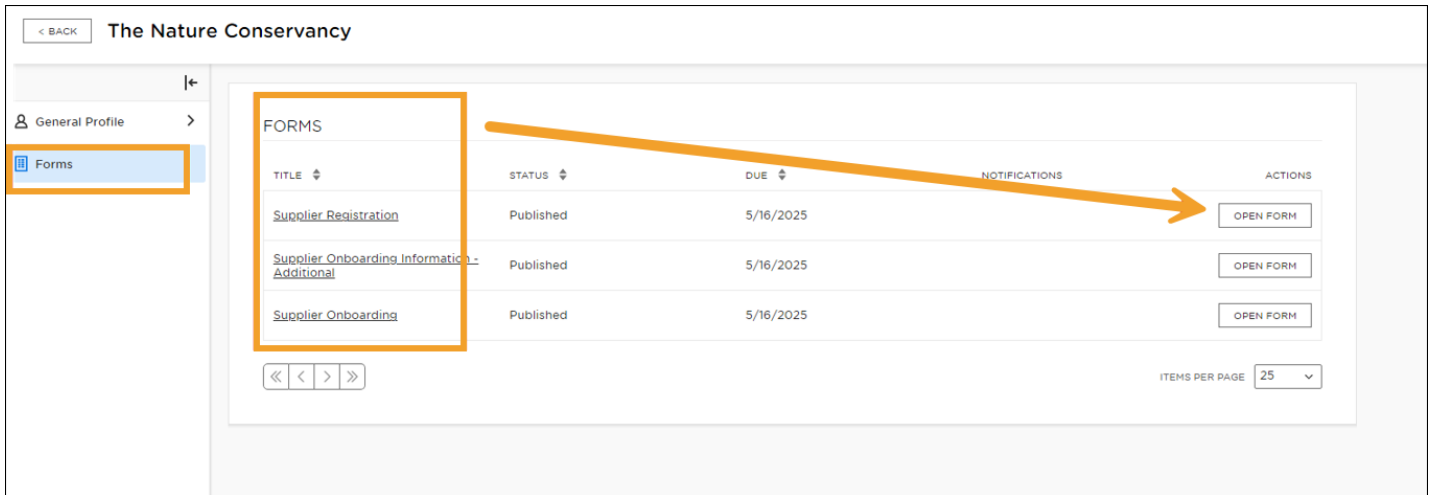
< BACK The Nature Conservancy

General Profile

Forms

FORMS

| TITLE | STATUS | DUE | NOTIFICATIONS | ACTIONS |
|---|---|---|---|---|
| Supplier Registration | Published | 5/16/2025 | | OPEN FORM |
| Supplier Onboarding Information - Additional | Published | 5/16/2025 | | OPEN FORM |
| Supplier Onboarding | Published | 5/16/2025 | | OPEN FORM |

ITEMS PER PAGE 25